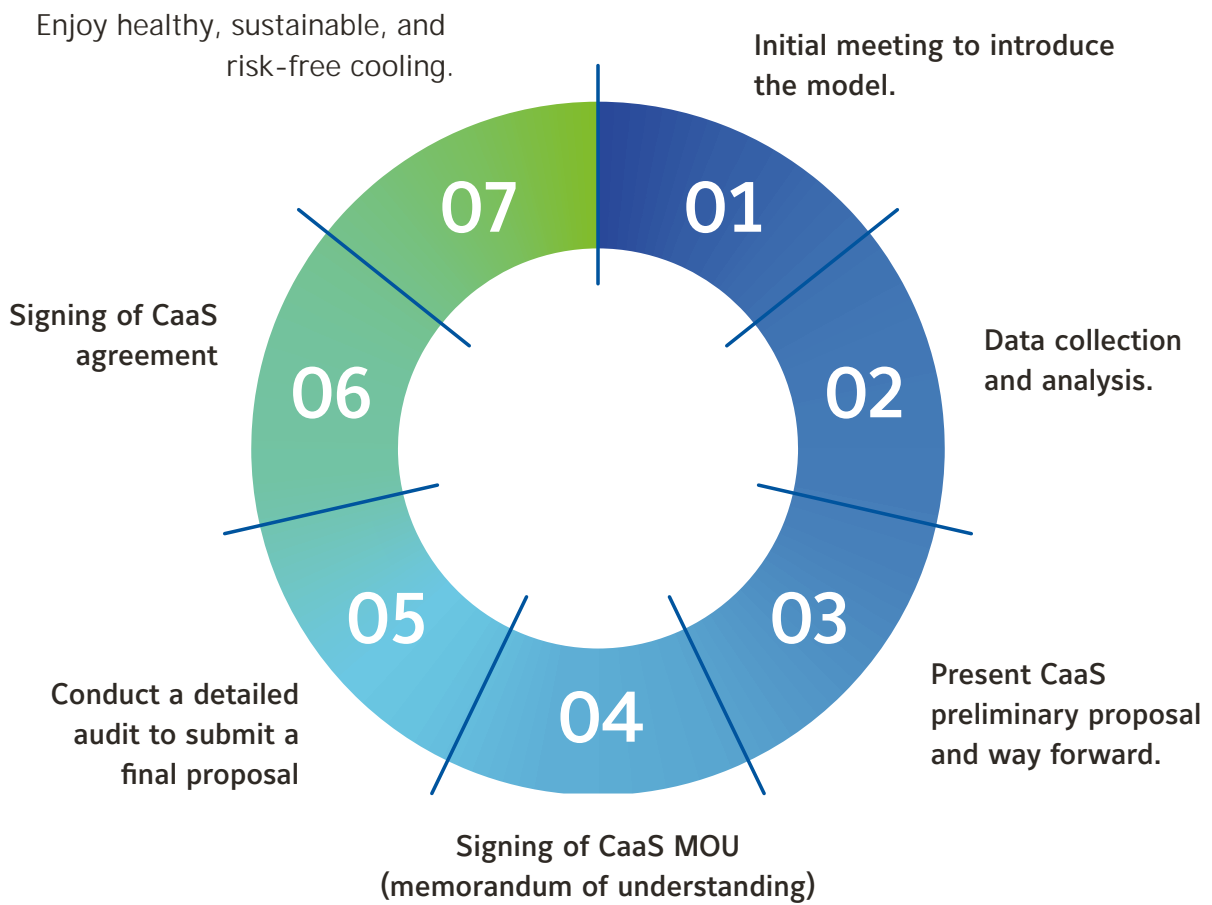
Initial meeting to introduce the model.

01

Data collection and analysis.

02

03

Present CaaS preliminary proposal and way forward.

04

Signing of CaaS MOU (memorandum of understanding)

05

Conduct a detailed audit to submit a final proposal

06

Signing of CaaS agreement

07

Enjoy healthy, sustainable, and risk-free cooling.